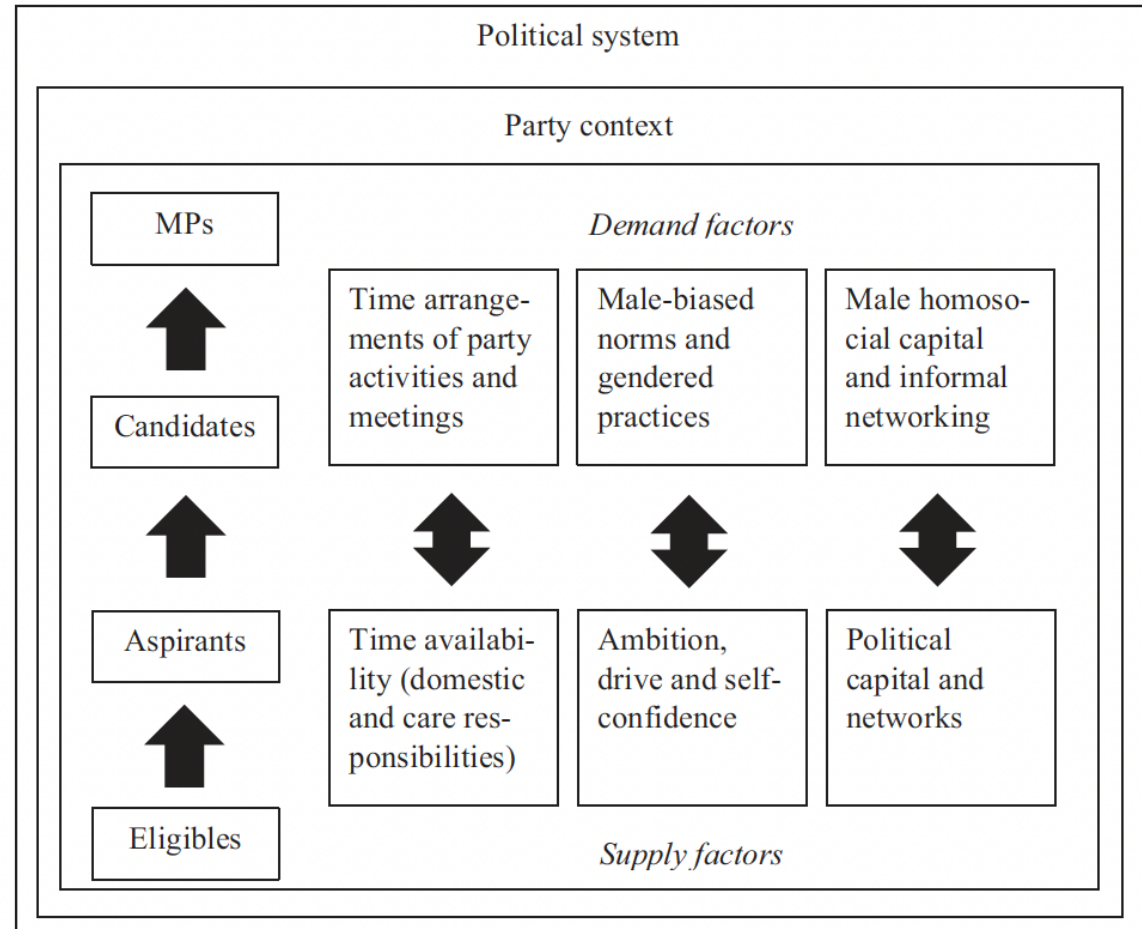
Political system

Party context

MPs

Candidates

Aspirants

Eligibles

*Demand factors*

Time arrangements of party activities and meetings

Male-biased norms and gendered practices

Male homosocial capital and informal networking

Time availability (domestic and care responsibilities)

Ambition, drive and self-confidence

Political capital and networks

*Supply factors*